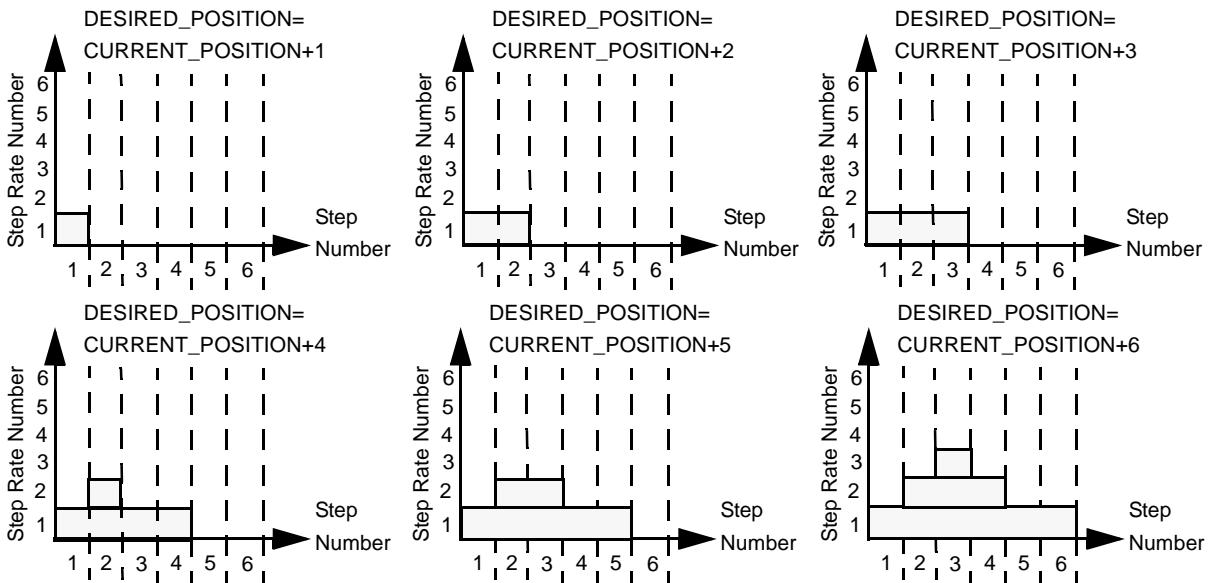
DESIRED_POSITION=
CURRENT_POSITION+1

Step Rate Number
6
5
4
3
2
1

Step
Number

1 2 3 4 5 6

DESIRED_POSITION=
CURRENT_POSITION+2

Step Rate Number
6
5
4
3
2
1

Step
Number

1 2 3 4 5 6

DESIRED_POSITION=
CURRENT_POSITION+3

Step Rate Number
6
5
4
3
2
1

Step
Number

1 2 3 4 5 6

DESIRED_POSITION=
CURRENT_POSITION+4

Step Rate Number
6
5
4
3
2
1

Step
Number

1 2 3 4 5 6

DESIRED_POSITION=
CURRENT_POSITION+5

Step Rate Number
6
5
4
3
2
1

Step
Number

1 2 3 4 5 6

DESIRED_POSITION=
CURRENT_POSITION+6

Step Rate Number
6
5
4
3
2
1

Step
Number

1 2 3 4 5 6